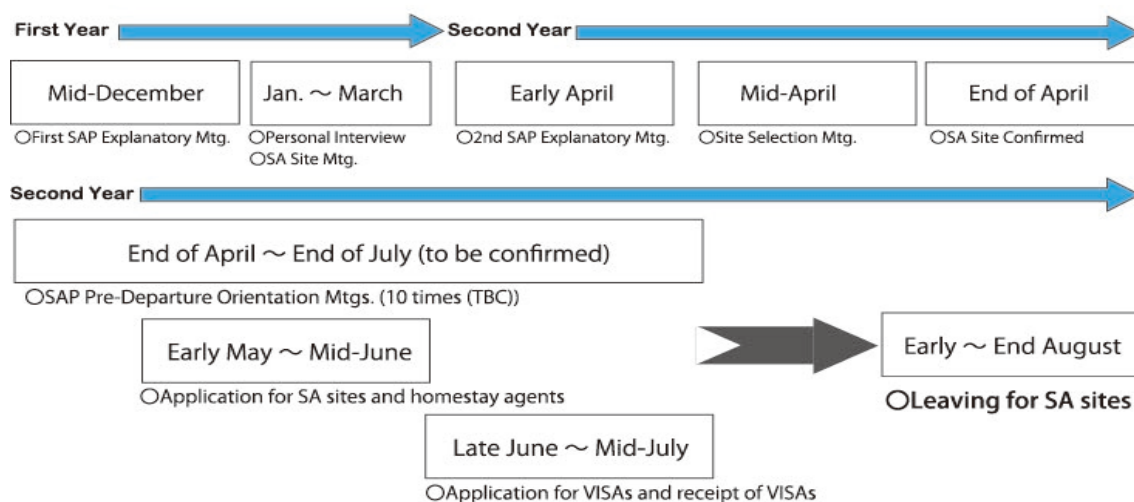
First Year

Second Year

Mid-December
○First SAP Explanatory Mtg.

Jan. ~ March
○Personal Interview
○SA Site Mtg.

Early April
○2nd SAP Explanatory Mtg.

Mid-April
○Site Selection Mtg.

End of April
○SA Site Confirmed

Second Year

End of April ~ End of July (to be confirmed)
○SAP Pre-Departure Orientation Mtgs. (10 times (TBC))

Early May ~ Mid-June
○Application for SA sites and homestay agents

Early ~ End August
○Leaving for SA sites

Late June ~ Mid-July
○Application for VISAs and receipt of VISAs